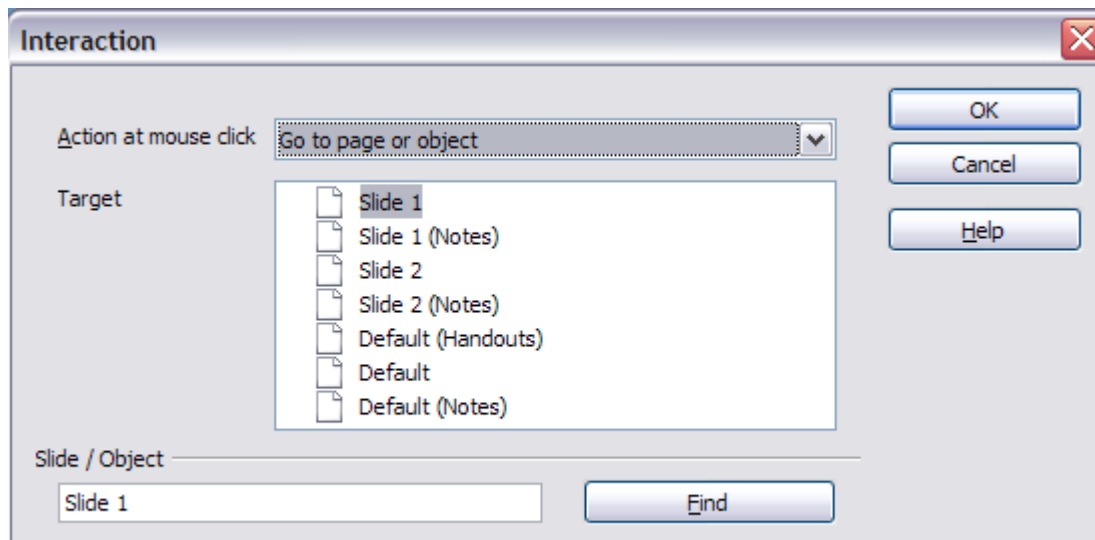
Interaction

Action at mouse click
Go to page or object

Target
Slide 1
Slide 1 (Notes)
Slide 2
Slide 2 (Notes)
Default (Handouts)
Default
Default (Notes)

Slide / Object
Slide 1

Find

OK
Cancel
Help